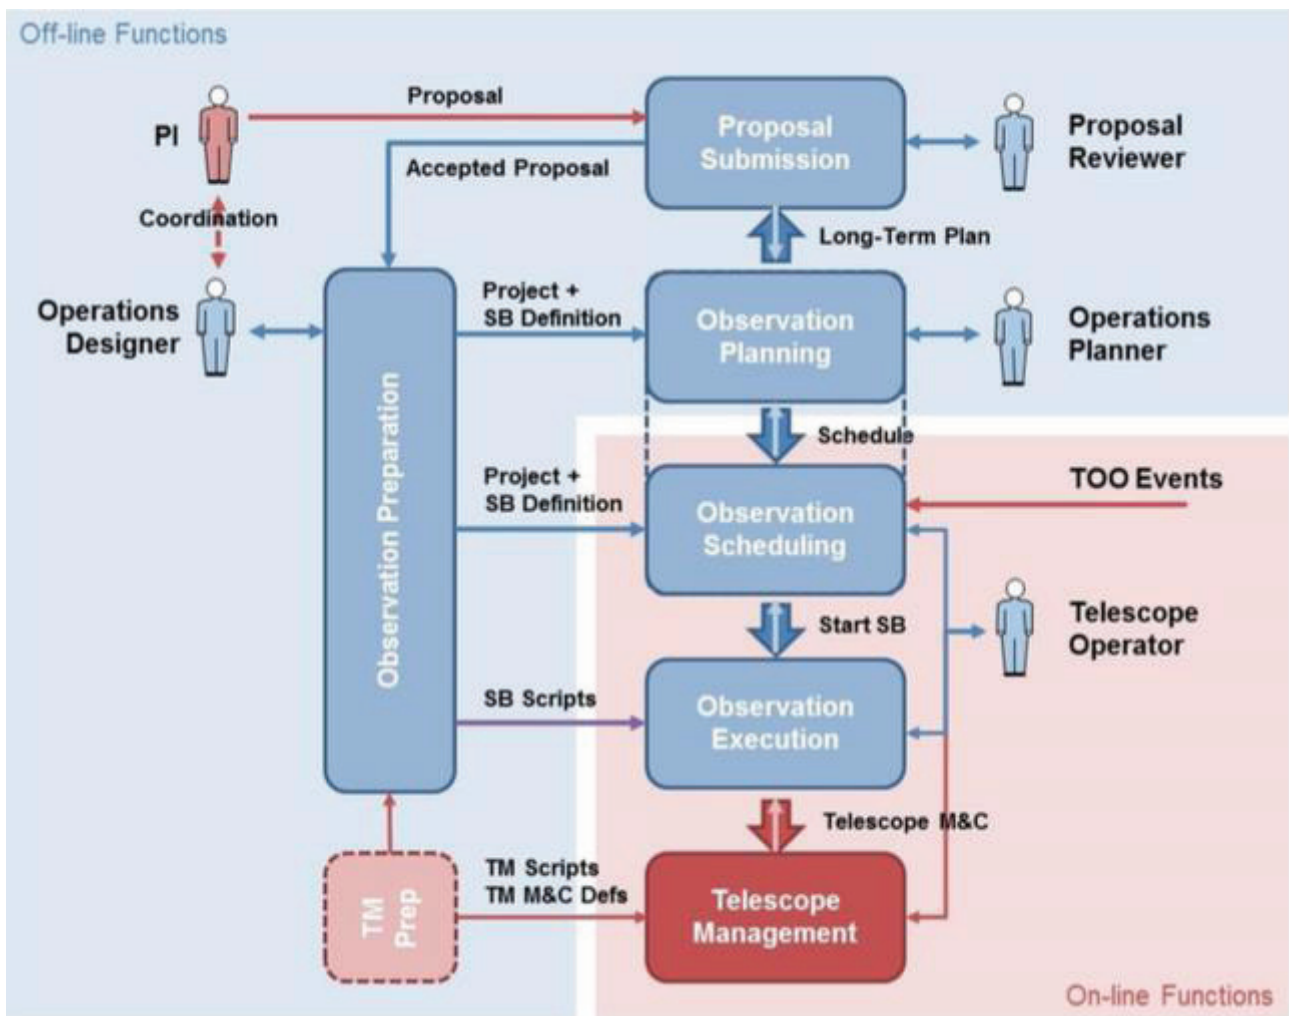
Off-line Functions

PI

Proposal

Proposal Submission

Proposal Reviewer

Accepted Proposal

Coordination

Long-Term Plan

Operations Designer

Observation Preparation

Project + SB Definition

Observation Planning

Operations Planner

Schedule

TOO Events

Project + SB Definition

Observation Scheduling

Start SB

Telescope Operator

SB Scripts

Observation Execution

Telescope M&C

TM Prep

TM Scripts
TM M&C Defs

Telescope Management

On-line Functions